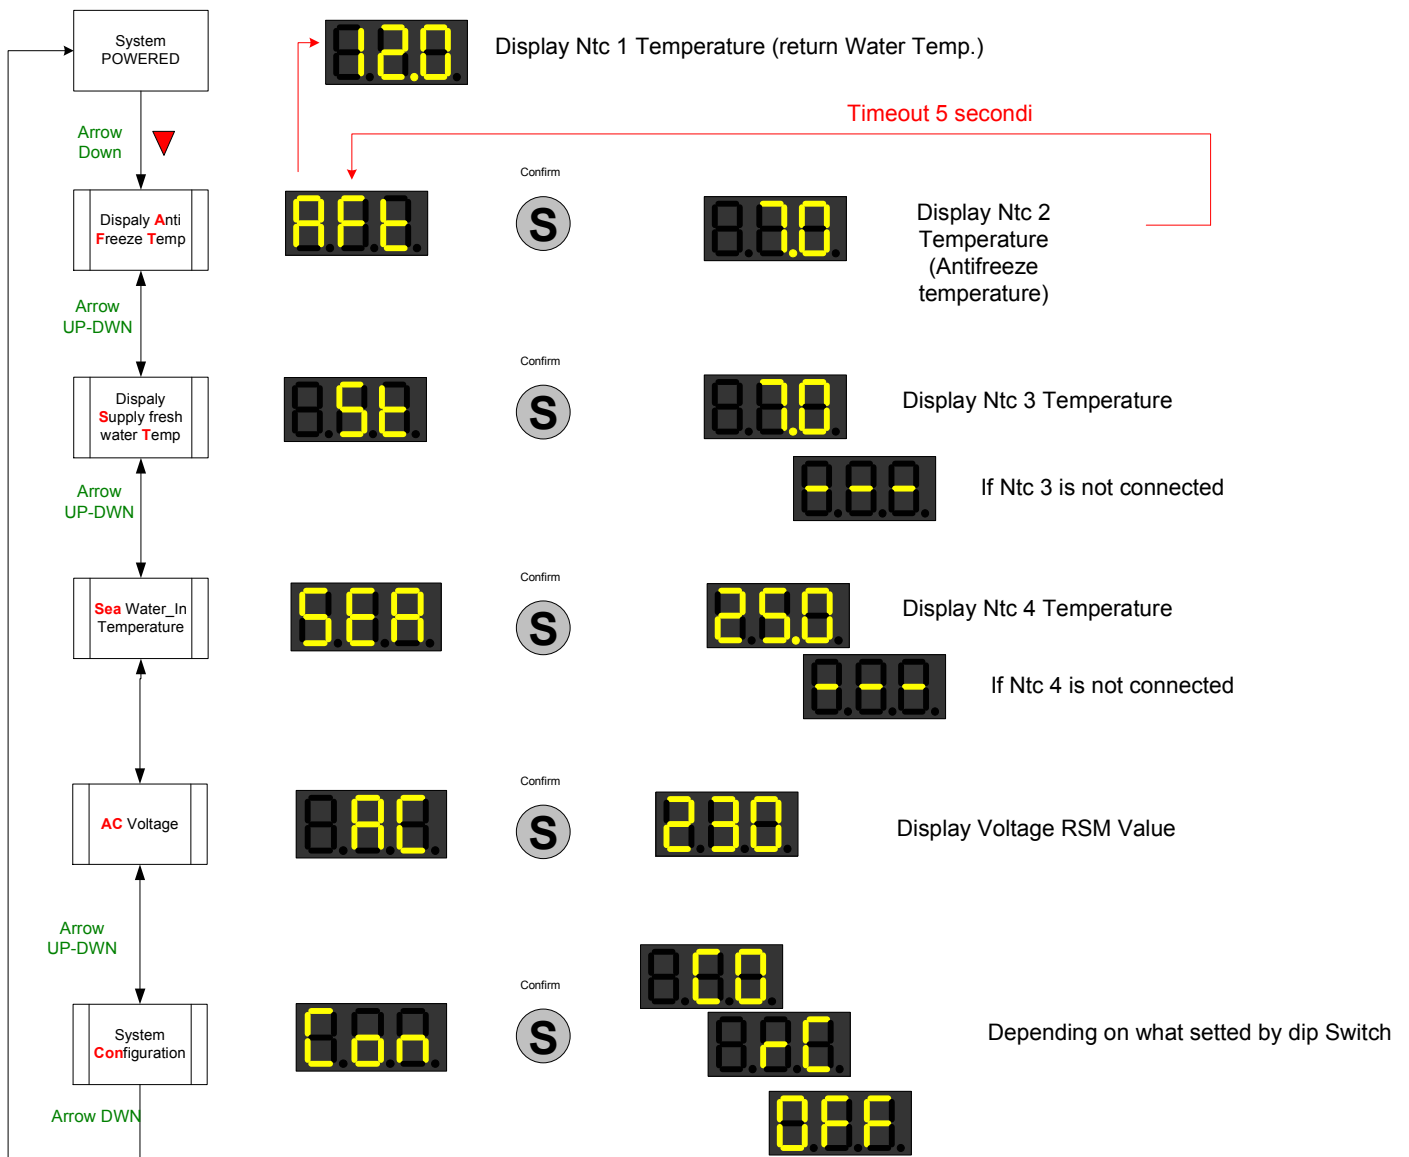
System POWERED

12.0

Display Ntc 1 Temperature (return Water Temp.)

Timeout 5 secondi

Arrow Down

Dispaly Anti Freeze Temp

AFt

Confirm

S

7.0

Display Ntc 2 Temperature (Antifreeze temperature)

Arrow UP-DWN

Dispaly Supply fresh water Temp

St

Confirm

S

7.0

Display Ntc 3 Temperature

- - -

If Ntc 3 is not connected

Arrow UP-DWN

Sea Water_In Temperature

SEA

Confirm

S

25.0

Display Ntc 4 Temperature

- - -

If Ntc 4 is not connected

AC Voltage

AC

Confirm

S

230

Display Voltage RSM Value

Arrow UP-DWN

System Configuration

Con

Confirm

S

CO

rC

OFF

Depending on what setted by dip Switch

Arrow DWN